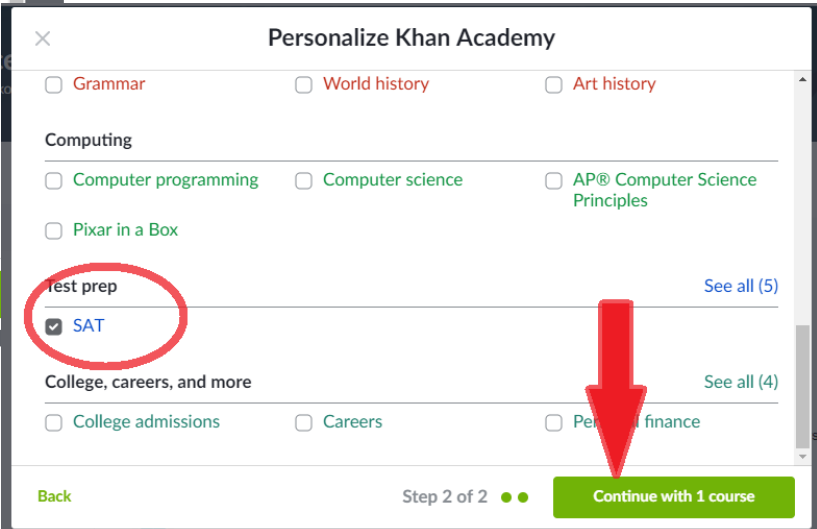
×

Personalize Khan Academy

Grammar

World history

Art history

Computing

Computer programming

Computer science

AP® Computer Science Principles

Pixar in a Box

Test prep

See all (5)

SAT

College, careers, and more

See all (4)

College admissions

Careers

Per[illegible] finance

Back

Step 2 of 2

Continue with 1 course